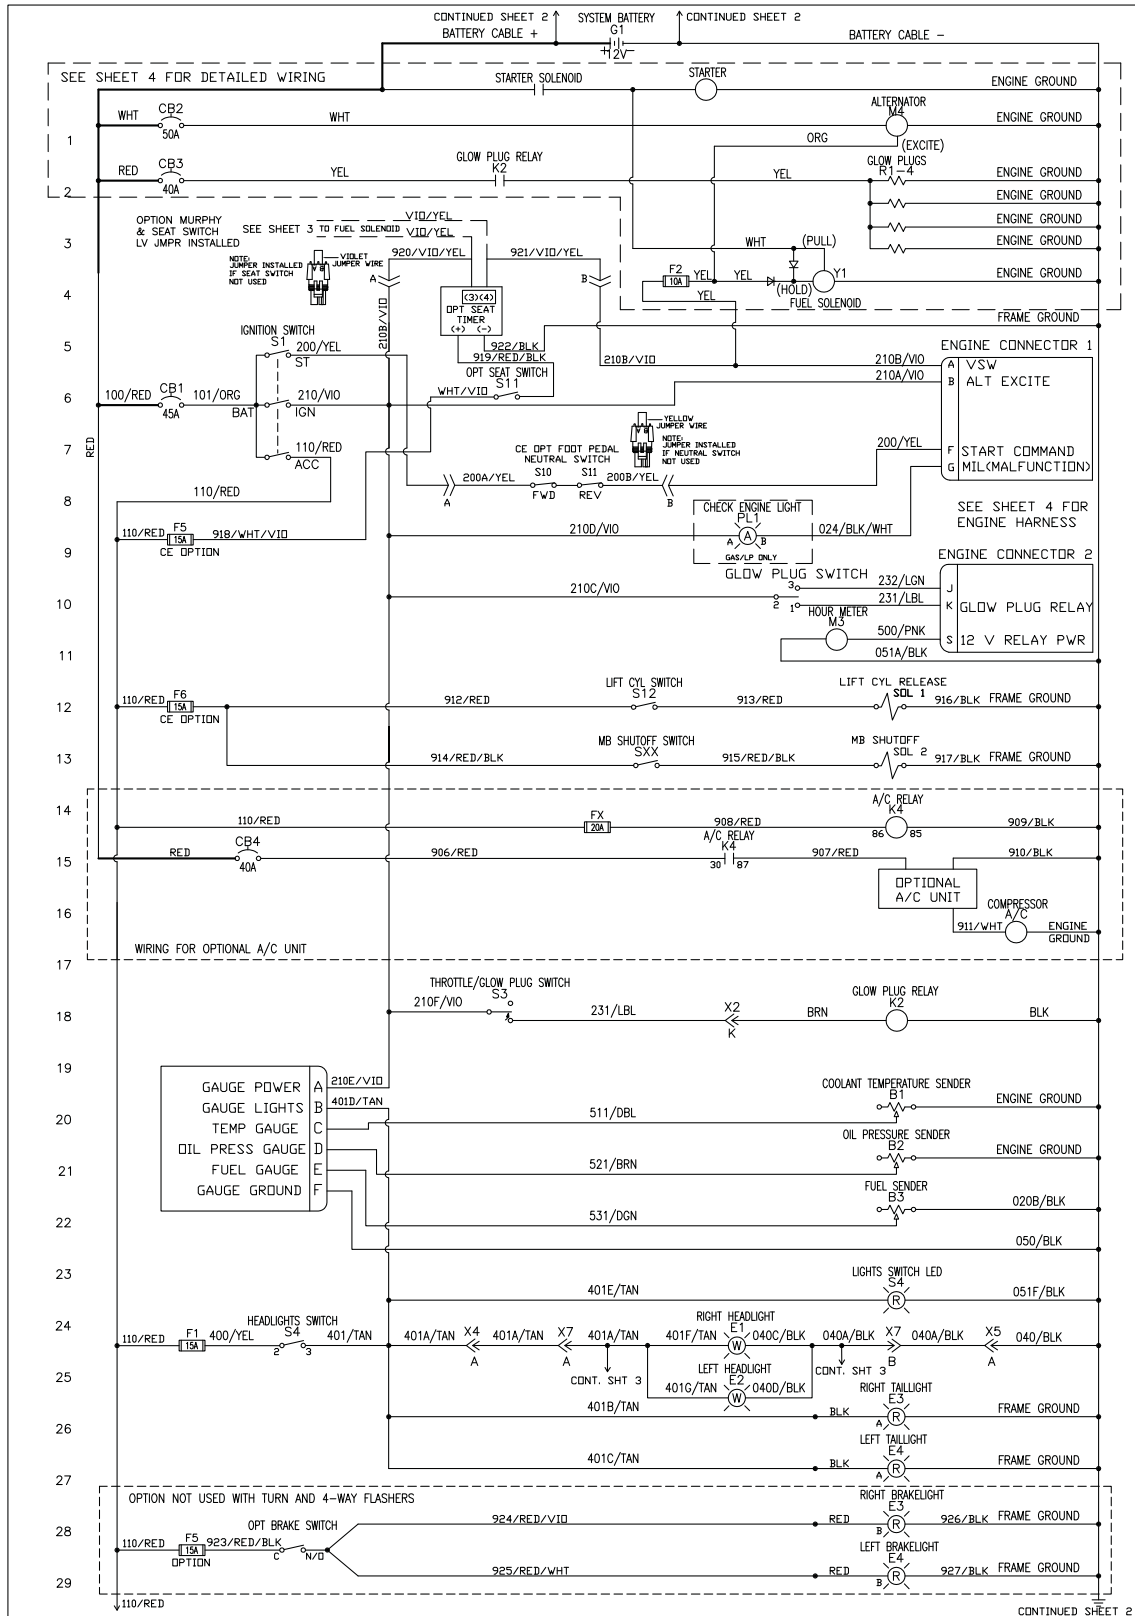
CONTINUED SHEET 2
SYSTEM BATTERY
G1
12V
CONTINUED SHEET 2
BATTERY CABLE +
BATTERY CABLE -
SEE SHEET 4 FOR DETAILED WIRING
STARTER SOLENOID
STARTER
ENGINE GROUND
ALTERNATOR
M4
WHT
CB2
50A
WHT
ENGINE GROUND
1
ORG
(EXCITE)
GLOW PLUG RELAY
K2
GLOW PLUGS
R1-4
RED
CB3
40A
YEL
YEL
ENGINE GROUND
2
ENGINE GROUND
OPTION MURPHY & SEAT SWITCH LV JMPR INSTALLED
SEE SHEET 3 TO FUEL SOLENOID
VIO/YEL
VIO/YEL
ENGINE GROUND
3
ENGINE GROUND
NOTE: JUMPER INSTALLED IF SEAT SWITCH NOT USED
VIOLET JUMPER WIRE
920/VIO/YEL
921/VIO/YEL
WHT
(PULL)
A
B
F2
10A
YEL
YEL
Y1
ENGINE GROUND
4
(3)(4)
OPT SEAT TIMER
(+) (-)
YEL
(HOLD)
FUEL SOLENOID
FRAME GROUND
IGNITION SWITCH
S1
210B/VIO
922/BLK
919/RED/BLK
ENGINE CONNECTOR 1
5
200/YEL
ST
210B/VIO
210B/VIO
A VSW
OPT SEAT SWITCH
S11
210A/VIO
B ALT EXCITE
6
100/RED
CB1
45A
101/ORG
BAT
210/VIO
IGN
WHT/VIO
YELLOW JUMPER WIRE
NOTE: JUMPER INSTALLED IF NEUTRAL SWITCH NOT USED
7
RED
110/RED
ACC
CE OPT FOOT PEDAL NEUTRAL SWITCH
S10
S11
200/YEL
F START COMMAND
G MIL(MALFUNCTION)
8
110/RED
200A/YEL
A
FWD
REV
200B/YEL
B
CHECK ENGINE LIGHT
PL1
SEE SHEET 4 FOR ENGINE HARNESS
9
110/RED
F5
15A
918/WHT/VIO
CE OPTION
210D/VIO
A
B
024/BLK/WHT
GAS/LP ONLY
GLOW PLUG SWITCH
ENGINE CONNECTOR 2
10
210C/VIO
3
2
1
232/LGN
231/LBL
J
K GLOW PLUG RELAY
HOUR METER
M3
500/PNK
S 12 V RELAY PWR
11
051A/BLK
LIFT CYL SWITCH
S12
LIFT CYL RELEASE
SOL 1
12
110/RED
F6
15A
CE OPTION
912/RED
913/RED
916/BLK
FRAME GROUND
MB SHUTOFF SWITCH
SXX
MB SHUTOFF
SOL 2
13
914/RED/BLK
915/RED/BLK
917/BLK
FRAME GROUND
A/C RELAY
K4
14
110/RED
FX
20A
908/RED
86
85
909/BLK
A/C RELAY
K4
15
RED
CB4
40A
906/RED
30
87
907/RED
910/BLK
16
OPTIONAL A/C UNIT
COMPRESSOR
A/C
911/WHT
ENGINE GROUND
WIRING FOR OPTIONAL A/C UNIT
17
THROTTLE/GLOW PLUG SWITCH
S3
GLOW PLUG RELAY
K2
18
210F/VIO
231/LBL
X2
K
BRN
BLK
19
GAUGE POWER A
GAUGE LIGHTS B
TEMP GAUGE C
OIL PRESS GAUGE D
FUEL GAUGE E
GAUGE GROUND F
210E/VIO
401D/TAN
COOLANT TEMPERATURE SENDER
B1
ENGINE GROUND
20
511/DBL
OIL PRESSURE SENDER
B2
ENGINE GROUND
21
521/BRN
FUEL SENDER
B3
020B/BLK
22
531/DGN
050/BLK
23
LIGHTS SWITCH LED
S4
401E/TAN
R
051F/BLK
24
110/RED
F1
15A
400/YEL
HEADLIGHTS SWITCH
S4
2
3
401/TAN
401A/TAN
X4
A
401A/TAN
X7
A
401A/TAN
RIGHT HEADLIGHT
E1
401F/TAN
W
040C/BLK
040A/BLK
X7
B
040A/BLK
X5
A
040/BLK
25
CONT. SHT 3
LEFT HEADLIGHT
E2
401G/TAN
040D/BLK
CONT. SHT 3
RIGHT TAILLIGHT
E3
26
401B/TAN
BLK
A
R
FRAME GROUND
LEFT TAILLIGHT
E4
27
401C/TAN
BLK
A
R
FRAME GROUND
OPTION NOT USED WITH TURN AND 4-WAY FLASHERS
RIGHT BRAKELIGHT
E3
28
OPT BRAKE SWITCH
924/RED/VIO
RED
B
R
926/BLK
FRAME GROUND
110/RED
F5
15A
OPTION
923/RED/BLK
C
N/O
LEFT BRAKELIGHT
E4
29
925/RED/WHT
RED
B
R
927/BLK
FRAME GROUND
110/RED
CONTINUED SHEET 2